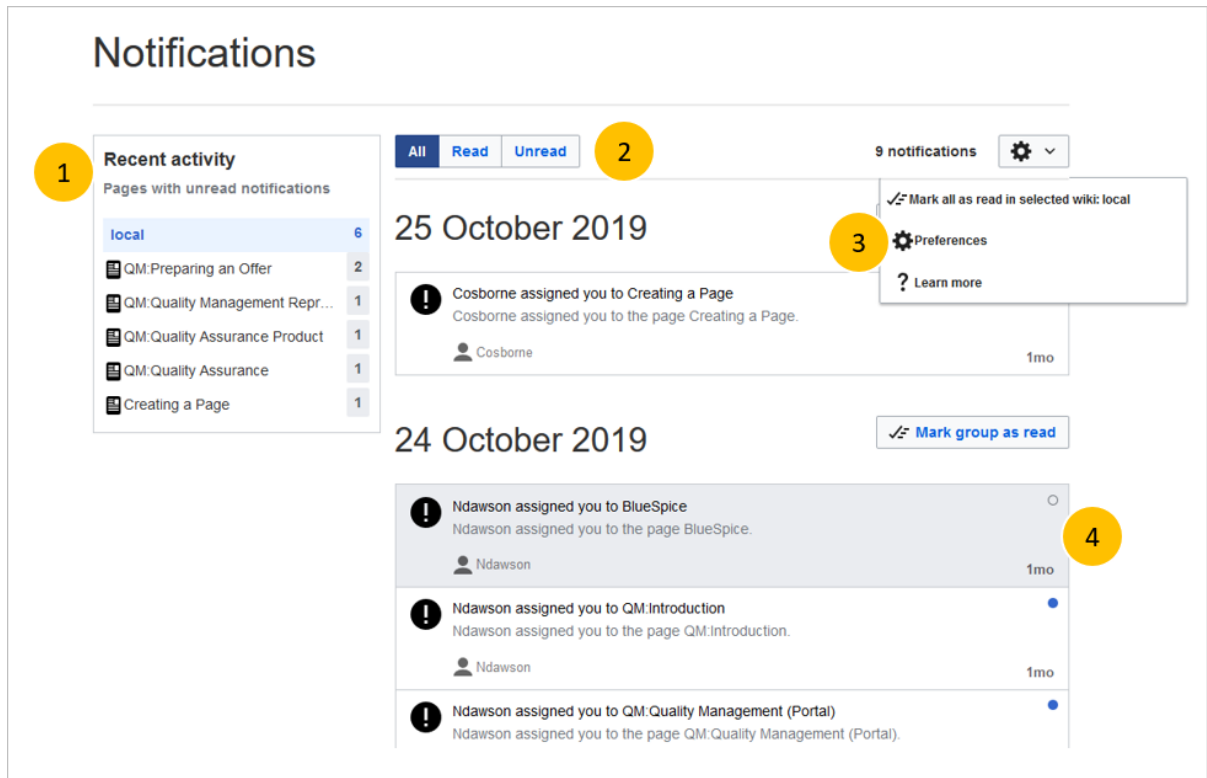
Notifications

1

Recent activity

Pages with unread notifications

| | |
|---|---|
| local | 6 |
| QM:Preparing an Offer | 2 |
| QM:Quality Management Repr... | 1 |
| QM:Quality Assurance Product | 1 |
| QM:Quality Assurance | 1 |
| Creating a Page | 1 |

All Read Unread

2

9 notifications

Mark all as read in selected wiki: local

3

Preferences

Learn more

25 October 2019

Cosborne assigned you to Creating a Page
Cosborne assigned you to the page Creating a Page.
Cosborne
1mo

24 October 2019

Mark group as read

Ndawson assigned you to BlueSpice
Ndawson assigned you to the page BlueSpice.
Ndawson
1mo

4

Ndawson assigned you to QM:Introduction
Ndawson assigned you to the page QM:Introduction.
Ndawson
1mo

Ndawson assigned you to QM:Quality Management (Portal)
Ndawson assigned you to the page QM:Quality Management (Portal).